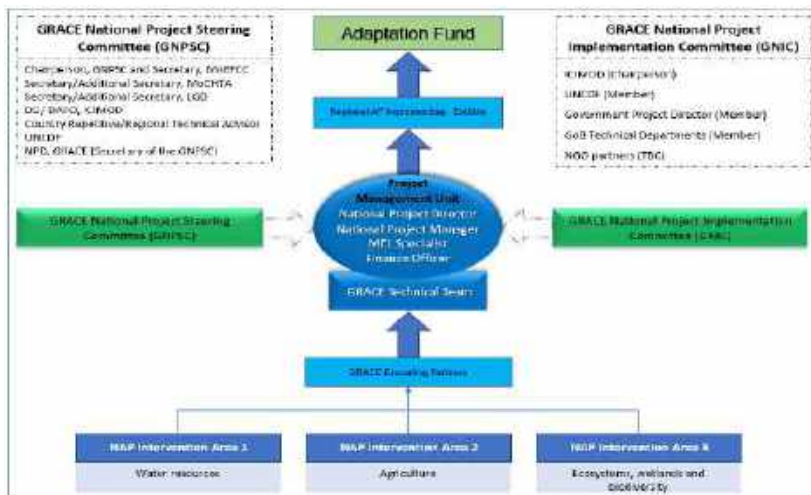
GRACE National Project Steering Committee (GNPSC)

Chairperson, GNPSC and Secretary, MoEFCC
Secretary/Additional Secretary, MoCHTA
Secretary/Additional Secretary, LGD
DG/ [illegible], ICIMOD
Country Repesentive/Regional Technical Advisor UNEP
NPD, GRACE (Secretary of the GNPSC)

Adaptation Fund

GRACE National Project Implementation Committee (GNIC)

ICIMOD (Chairperson)
UNEP (Member)
Government Project Director (Member)
GoB Technical Departments (Member)
NGO partners (TBC)

Regional AF Implementing Entities

Project Management Unit
National Project Director
National Project Manager
MEL Specialist
Finance Officer

GRACE National Project Steering Committee (GNPSC)

GRACE National Project Implementation Committee (GNIC)

GRACE Technical Team

GRACE Executing Partners

NAP Intervention Area 1
Water resources

NAP Intervention Area 2
Agriculture

NAP Intervention Area 3
Ecosystems, wetlands and biodiversity